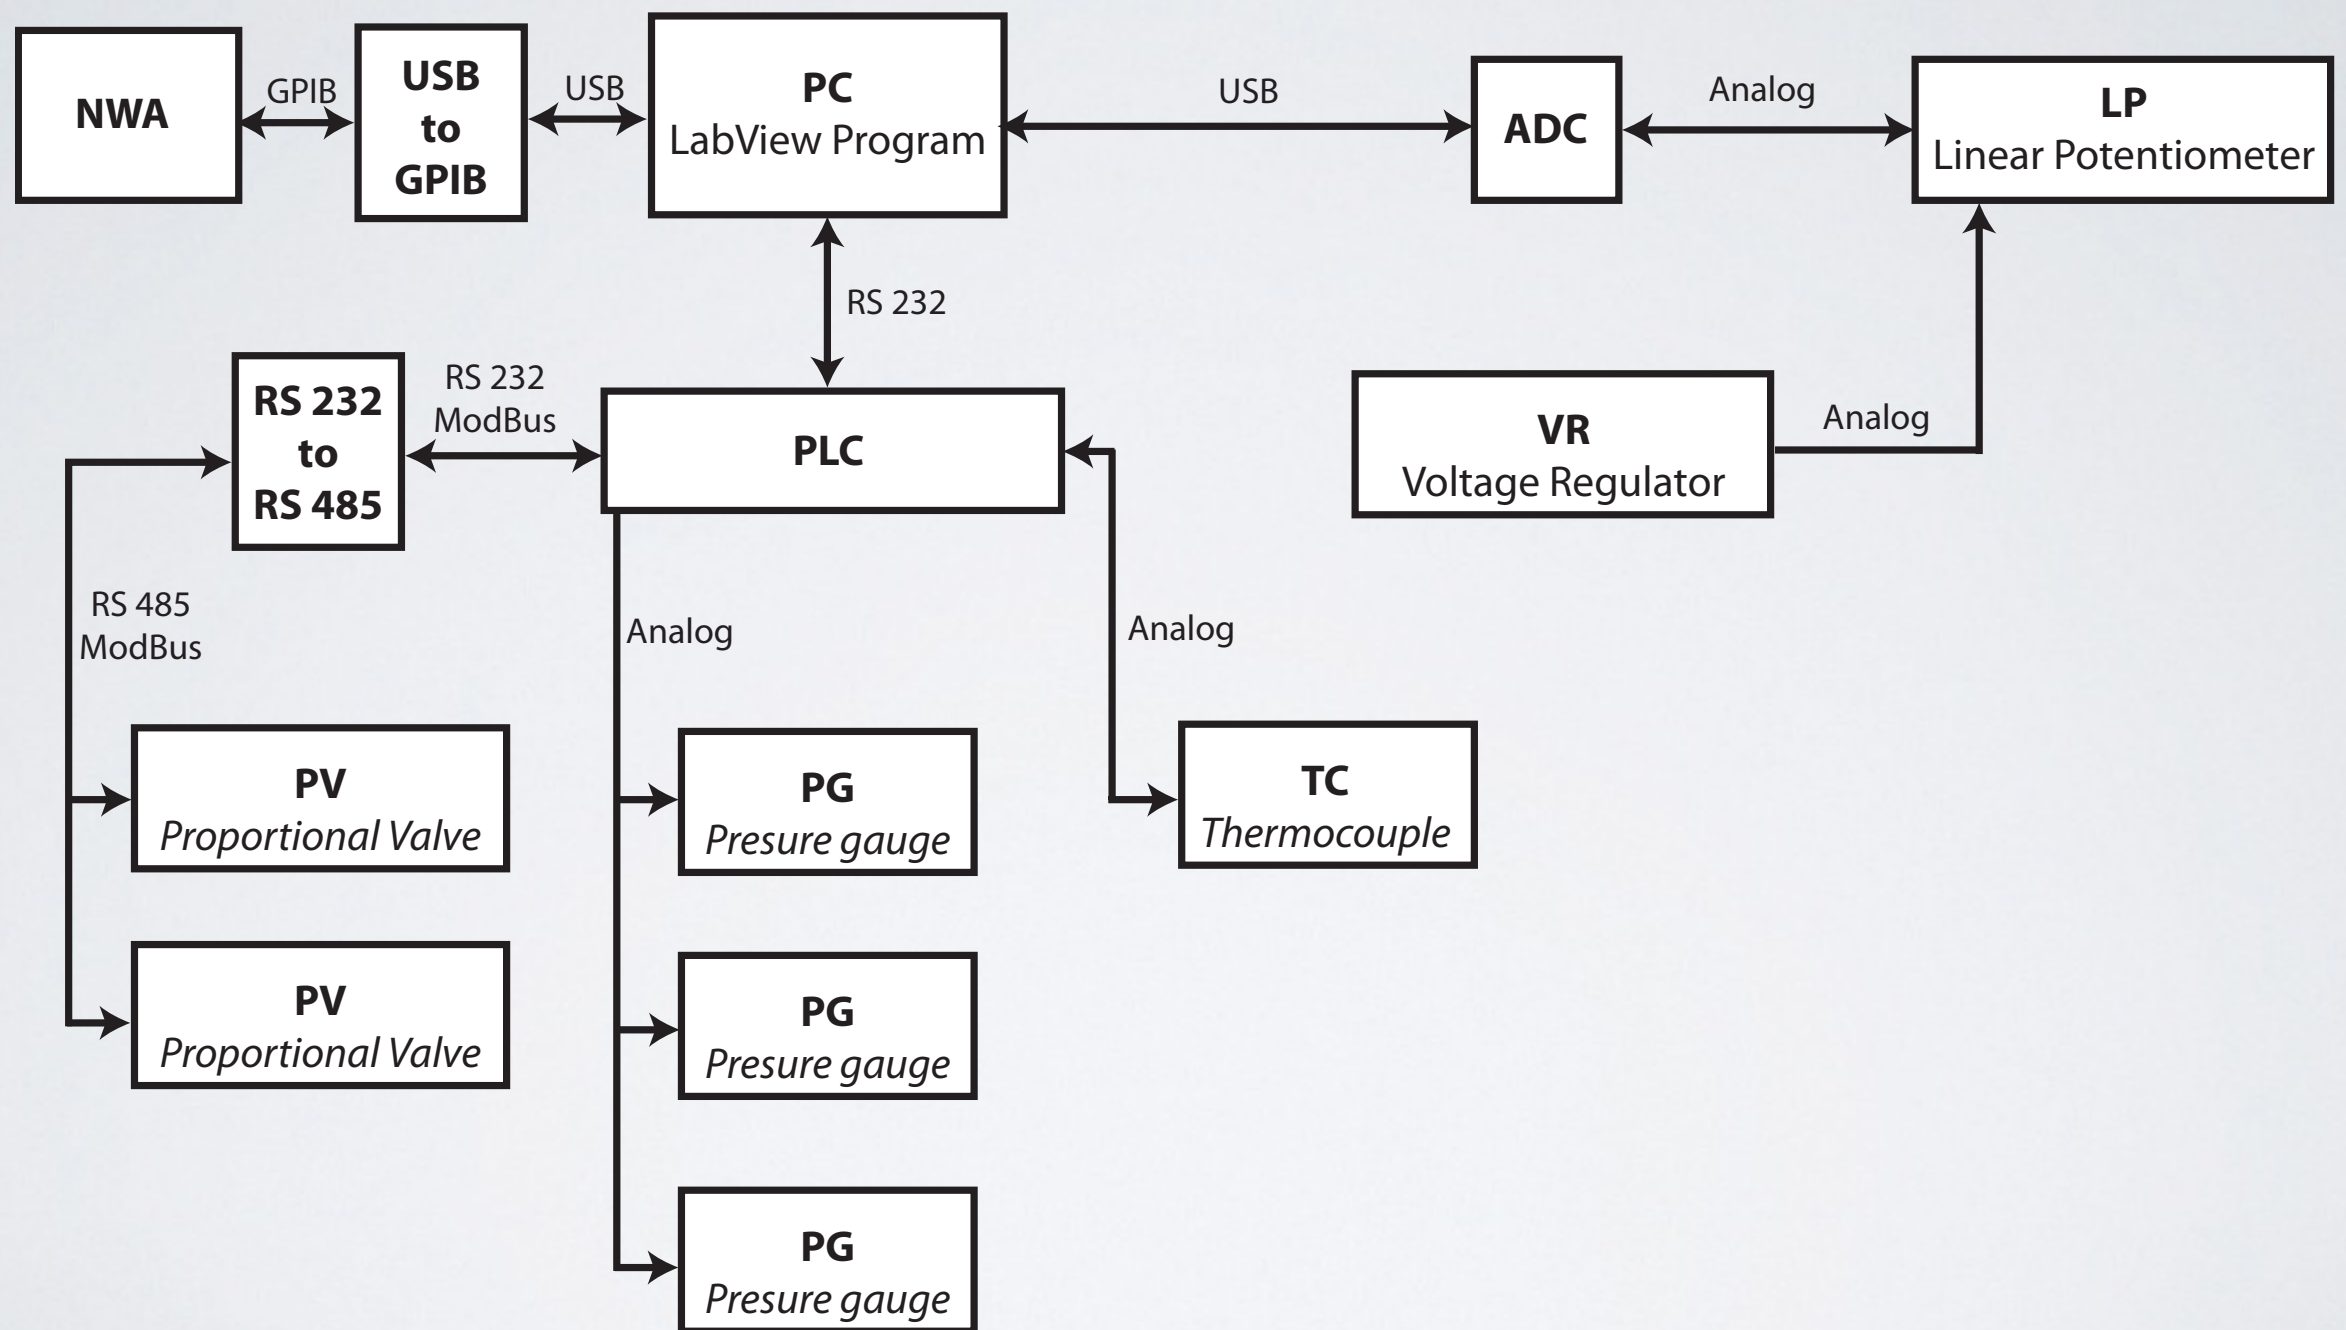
NWA

GPIB

USB to GPIB

USB

PC
LabView Program

USB

ADC

Analog

LP
Linear Potentiometer

RS 232

RS 232 to RS 485

RS 232 ModBus

PLC

VR
Voltage Regulator

Analog

RS 485 ModBus

Analog

Analog

PV
Proportional Valve

PG
Presure gauge

TC
Thermocouple

PV
Proportional Valve

PG
Presure gauge

PG
Presure gauge